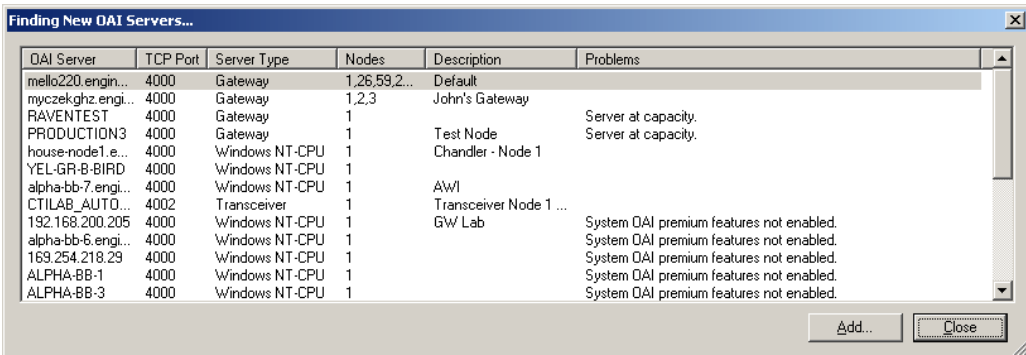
Finding New OAI Servers...

| OAI Server | TCP Port | Server Type | Nodes | Description | Problems |
|---|---|---|---|---|---|
| mello220.engin... | 4000 | Gateway | 1,26,59,2... | Default | |
| myczekghz.engi... | 4000 | Gateway | 1,2,3 | John's Gateway | |
| RAVENTEST | 4000 | Gateway | 1 | | Server at capacity. |
| PRODUCTION3 | 4000 | Gateway | 1 | Test Node | Server at capacity. |
| house-node1.e... | 4000 | Windows NT-CPU | 1 | Chandler - Node 1 | |
| YEL-GR-B-BIRD | 4000 | Windows NT-CPU | 1 | | |
| alpha-bb-7.engi... | 4000 | Windows NT-CPU | 1 | AWI | |
| CTILAB_AUTO... | 4002 | Transceiver | 1 | Transceiver Node 1 ... | |
| 192.168.200.205 | 4000 | Windows NT-CPU | 1 | GW Lab | System OAI premium features not enabled. |
| alpha-bb-6.engi... | 4000 | Windows NT-CPU | 1 | | System OAI premium features not enabled. |
| 169.254.218.29 | 4000 | Windows NT-CPU | 1 | | System OAI premium features not enabled. |
| ALPHA-BB-1 | 4000 | Windows NT-CPU | 1 | | System OAI premium features not enabled. |
| ALPHA-BB-3 | 4000 | Windows NT-CPU | 1 | | System OAI premium features not enabled. |

Add...
Close